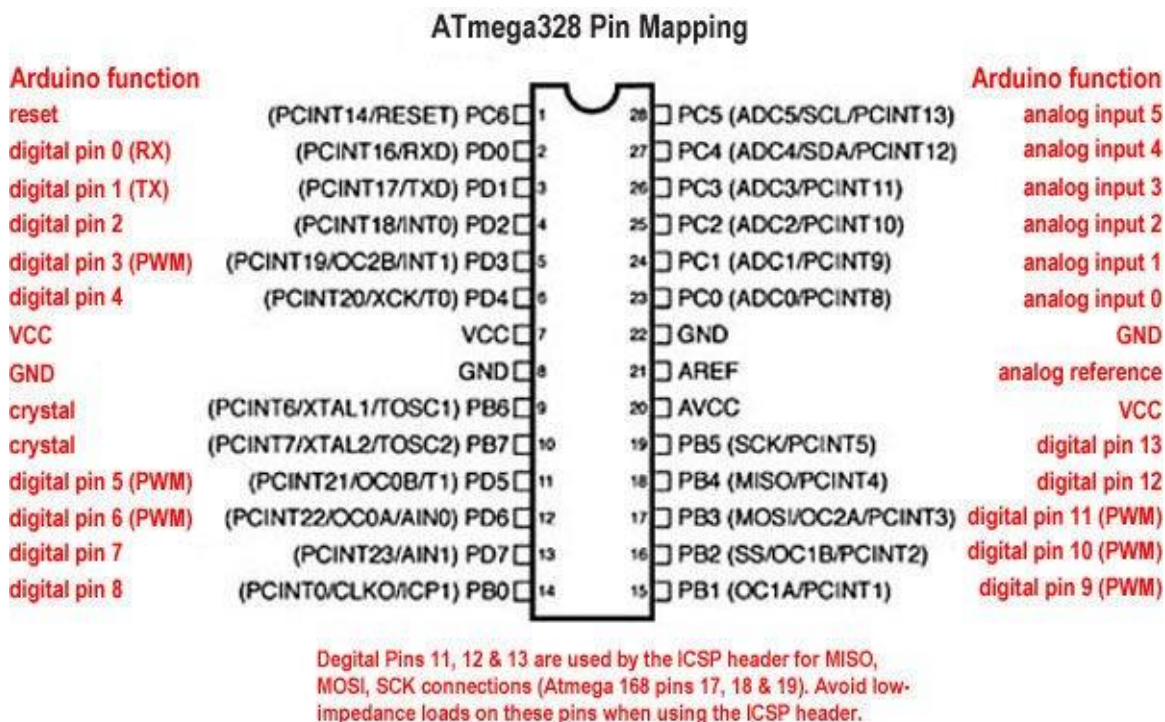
ATmega328 Pin Mapping

| Arduino function | | | | Arduino function |
|---|---|---|---|---|
| reset | (PCINT14/RESET) PC6 | 1 | 28 | PC5 (ADC5/SCL/PCINT13) | analog input 5 |
| digital pin 0 (RX) | (PCINT16/RXD) PD0 | 2 | 27 | PC4 (ADC4/SDA/PCINT12) | analog input 4 |
| digital pin 1 (TX) | (PCINT17/TXD) PD1 | 3 | 26 | PC3 (ADC3/PCINT11) | analog input 3 |
| digital pin 2 | (PCINT18/INT0) PD2 | 4 | 25 | PC2 (ADC2/PCINT10) | analog input 2 |
| digital pin 3 (PWM) | (PCINT19/OC2B/INT1) PD3 | 5 | 24 | PC1 (ADC1/PCINT9) | analog input 1 |
| digital pin 4 | (PCINT20/XCK/T0) PD4 | 6 | 23 | PC0 (ADC0/PCINT8) | analog input 0 |
| VCC | VCC | 7 | 22 | GND | GND |
| GND | GND | 8 | 21 | AREF | analog reference |
| crystal | (PCINT6/XTAL1/TOSC1) PB6 | 9 | 20 | AVCC | VCC |
| crystal | (PCINT7/XTAL2/TOSC2) PB7 | 10 | 19 | PB5 (SCK/PCINT5) | digital pin 13 |
| digital pin 5 (PWM) | (PCINT21/OC0B/T1) PD5 | 11 | 18 | PB4 (MISO/PCINT4) | digital pin 12 |
| digital pin 6 (PWM) | (PCINT22/OC0A/AIN0) PD6 | 12 | 17 | PB3 (MOSI/OC2A/PCINT3) | digital pin 11 (PWM) |
| digital pin 7 | (PCINT23/AIN1) PD7 | 13 | 16 | PB2 (SS/OC1B/PCINT2) | digital pin 10 (PWM) |
| digital pin 8 | (PCINT0/CLKO/ICP1) PB0 | 14 | 15 | PB1 (OC1A/PCINT1) | digital pin 9 (PWM) |

Degital Pins 11, 12 & 13 are used by the ICSP header for MISO, MOSI, SCK connections (Atmega 168 pins 17, 18 & 19). Avoid low-impedance loads on these pins when using the ICSP header.